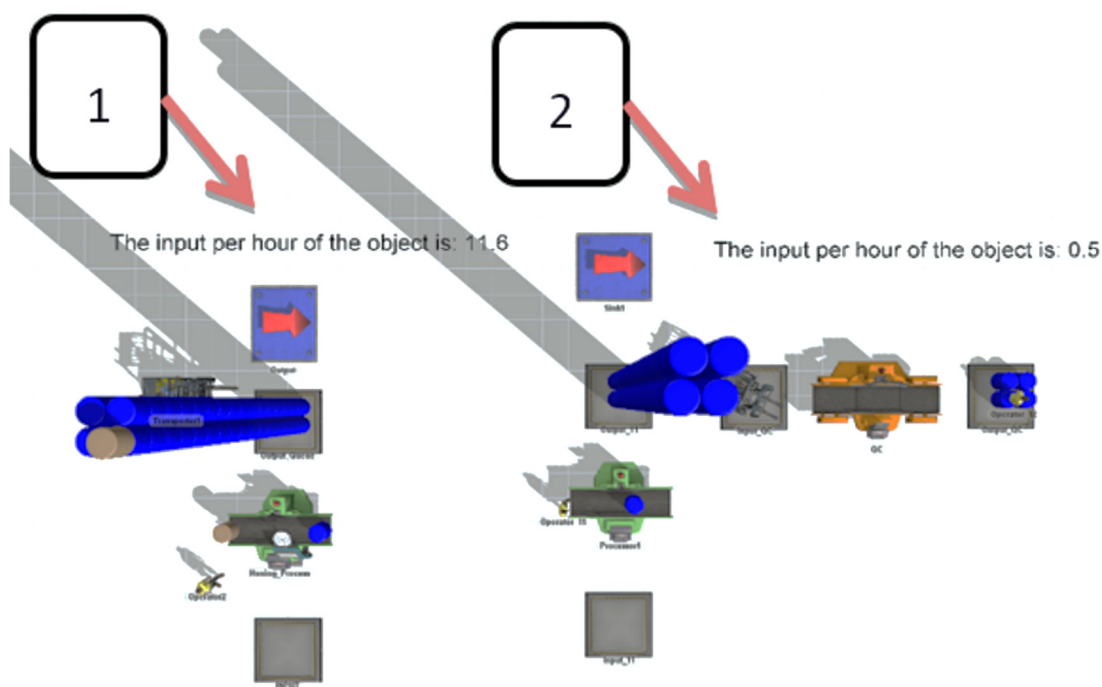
1

2

The input per hour of the object is: 11.6

The input per hour of the object is: 0.5

Output

Transporter1

Output_Queue

Honing_Process

Operator2

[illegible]

Sink1

Output_11

Input_QC

QC

Operator 12

Output_QC

Operator 11

Processor1

Input_11